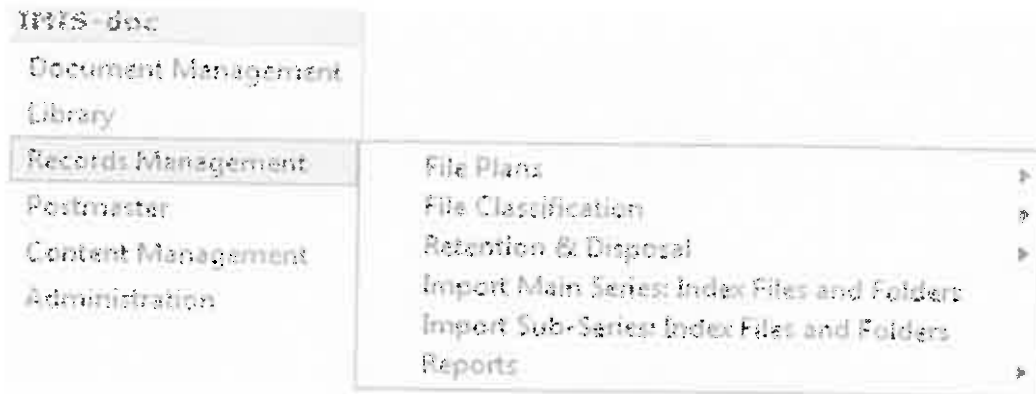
IBIS-doc
Document Management
Library
Records Management
Postmaster
Content Management
Administration

File Plans
File Classification
Retention & Disposal
Import Main Series: Index Files and Folders
Import Sub-Series: Index Files and Folders
Reports